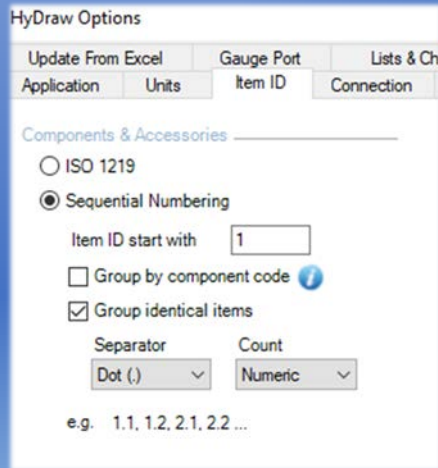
HyDraw Options

Update From Excel
Gauge Port
Lists & Ch
Application
Units
Item ID
Connection

Components & Accessories

ISO 1219

Sequential Numbering

Item ID start with 1

Group by component code

Group identical items

Separator
Count

Dot (.)
Numeric

e.g. 1.1, 1.2, 2.1, 2.2 ...